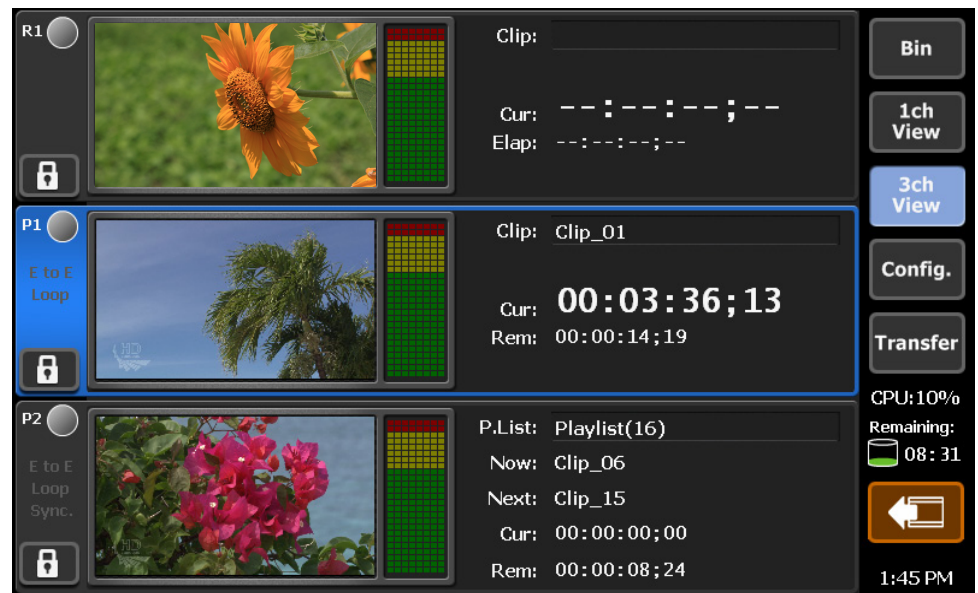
R1

Clip:

Cur: --:--:--;--
Elap: --:--:--;--

P1

E to E
Loop

Clip: Clip_01

Cur: 00:03:36;13
Rem: 00:00:14;19

P2

E to E
Loop
Sync.

P.List: Playlist(16)
Now: Clip_06
Next: Clip_15
Cur: 00:00:00;00
Rem: 00:00:08;24

Bin

1ch View

3ch View

Config.

Transfer

CPU:10%
Remaining:
08:31

1:45 PM